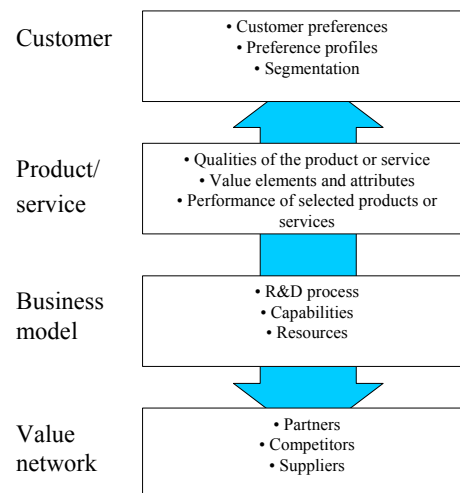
Customer

• Customer preferences
• Preference profiles
• Segmentation

Product/ service

• Qualities of the product or service
• Value elements and attributes
• Performance of selected products or services

Business model

• R&D process
• Capabilities
• Resources

Value network

• Partners
• Competitors
• Suppliers